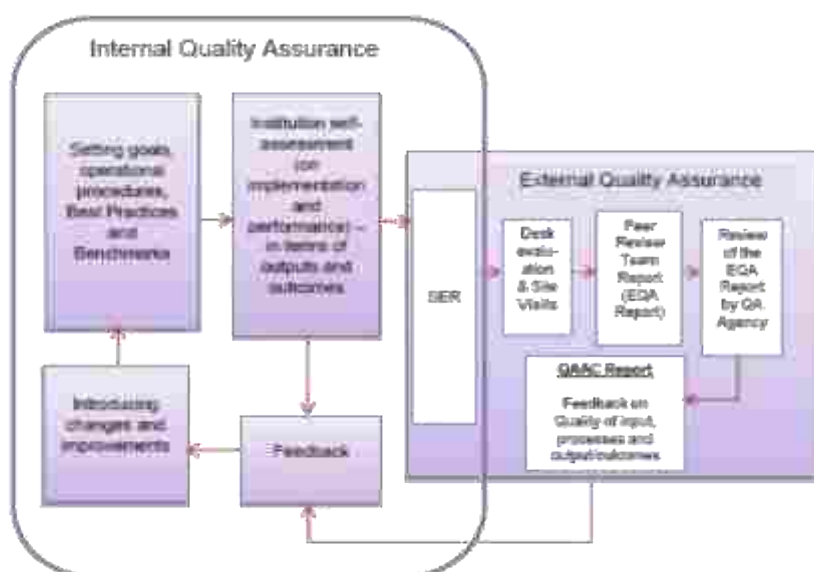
Internal Quality Assurance

Setting goals, operational procedures, Best Practices and Benchmarks

Institution self-assessment (on implementation and performance) – in terms of outputs and outcomes

Introducing changes and improvements

Feedback

External Quality Assurance

SER

Desk evaluation & Site Visits

Peer Review Team Report (EQA Report)

Review of the EQA Report by QA Agency

QAAC Report

Feedback on Quality of input, processes and output/outcomes